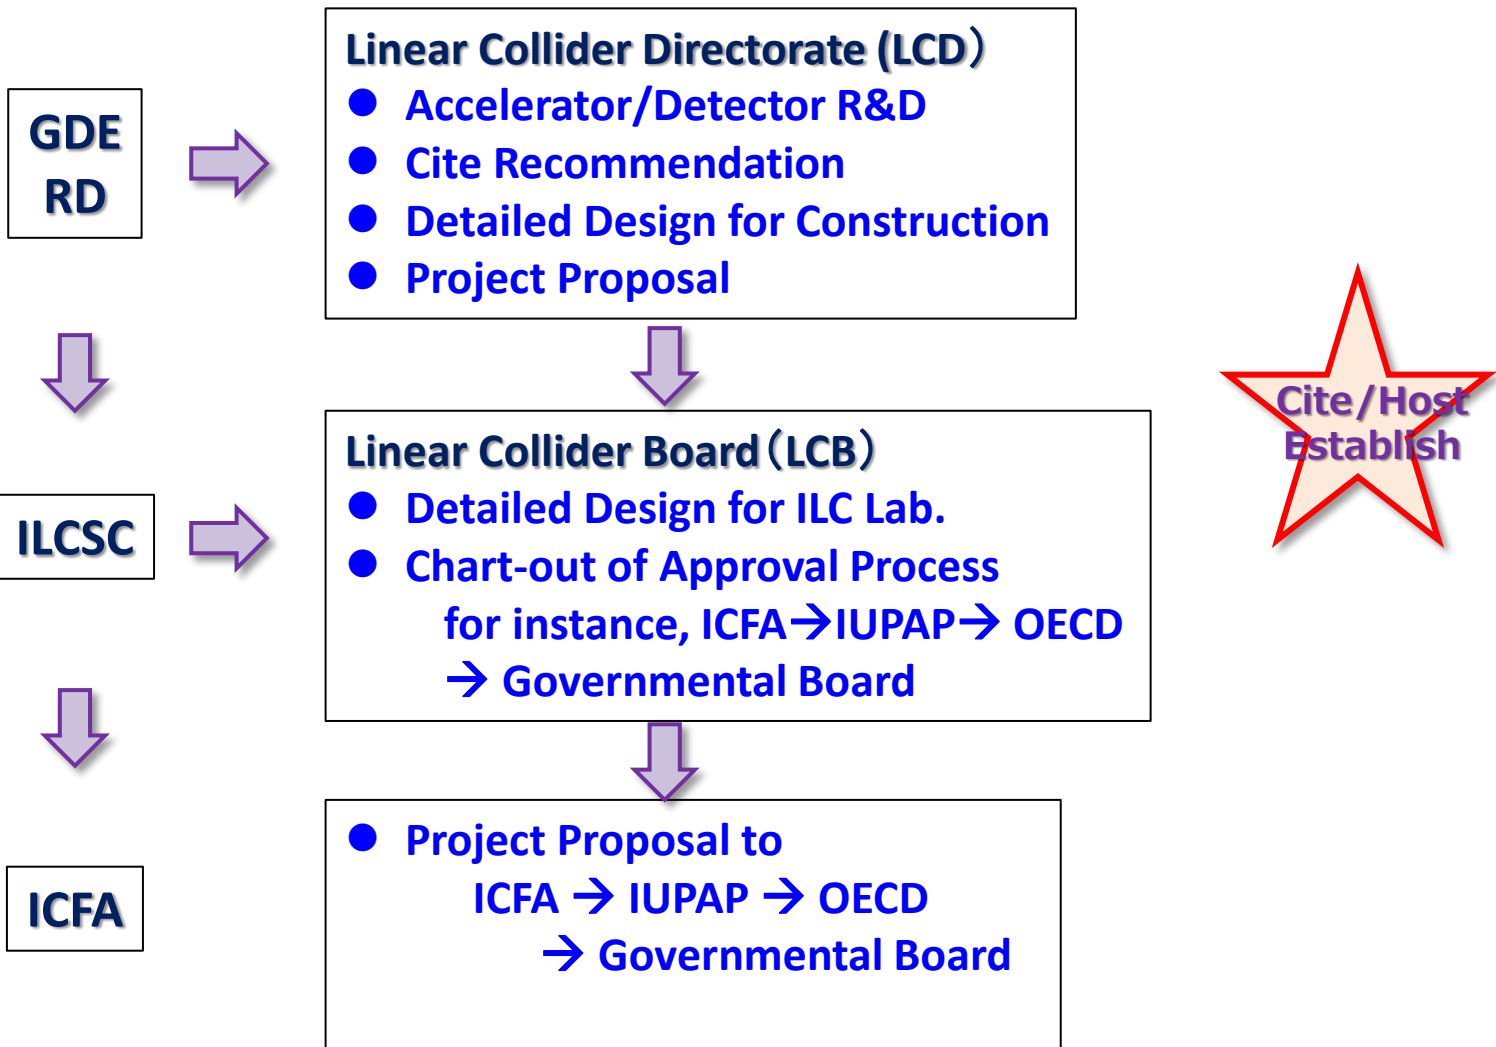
GDE
RD

Linear Collider Directorate (LCD)
- Accelerator/Detector R&D
- Cite Recommendation
- Detailed Design for Construction
- Project Proposal

Cite/Host Establish

ILCSC

Linear Collider Board (LCB)
- Detailed Design for ILC Lab.
- Chart-out of Approval Process
for instance, ICFA→IUPAP→ OECD
→ Governmental Board

ICFA

- Project Proposal to
ICFA → IUPAP → OECD
→ Governmental Board